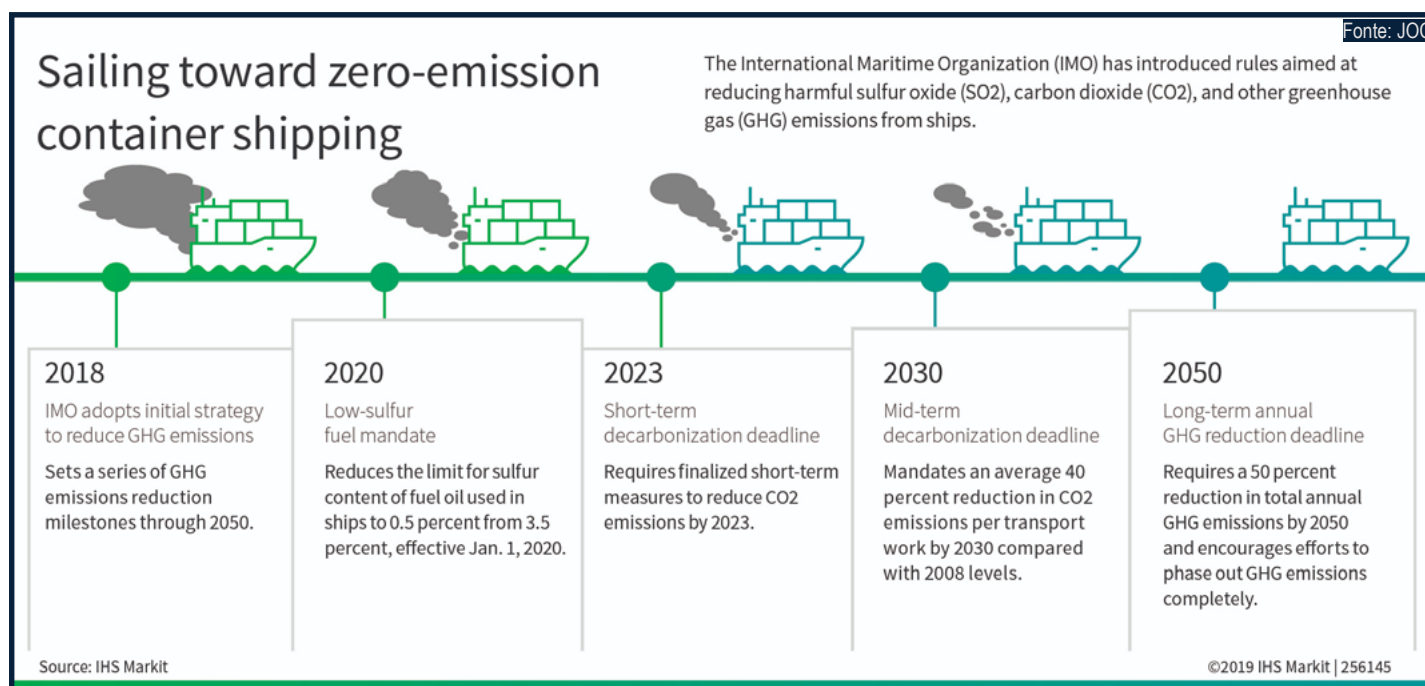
Fonte: JOC

Sailing toward zero-emission container shipping

The International Maritime Organization (IMO) has introduced rules aimed at reducing harmful sulfur oxide (SO2), carbon dioxide (CO2), and other greenhouse gas (GHG) emissions from ships.

2018
IMO adopts initial strategy to reduce GHG emissions
Sets a series of GHG emissions reduction milestones through 2050.

2020
Low-sulfur fuel mandate
Reduces the limit for sulfur content of fuel oil used in ships to 0.5 percent from 3.5 percent, effective Jan. 1, 2020.

2023
Short-term decarbonization deadline
Requires finalized short-term measures to reduce CO2 emissions by 2023.

2030
Mid-term decarbonization deadline
Mandates an average 40 percent reduction in CO2 emissions per transport work by 2030 compared with 2008 levels.

2050
Long-term annual GHG reduction deadline
Requires a 50 percent reduction in total annual GHG emissions by 2050 and encourages efforts to phase out GHG emissions completely.

Source: IHS Markit

©2019 IHS Markit | 256145